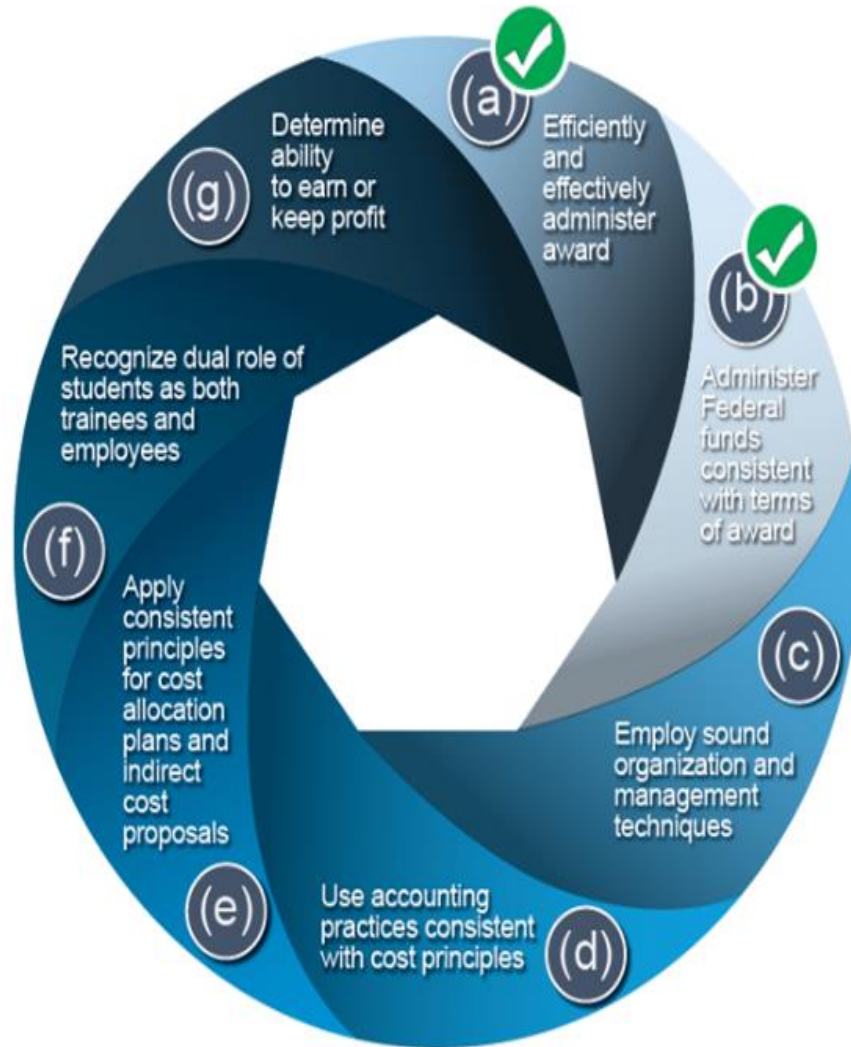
(a) Efficiently and effectively administer award

(b) Administer Federal funds consistent with terms of award

(c) Employ sound organization and management techniques

(d) Use accounting practices consistent with cost principles

(e) Apply consistent principles for cost allocation plans and indirect cost proposals

(f) Recognize dual role of students as both trainees and employees

(g) Determine ability to earn or keep profit